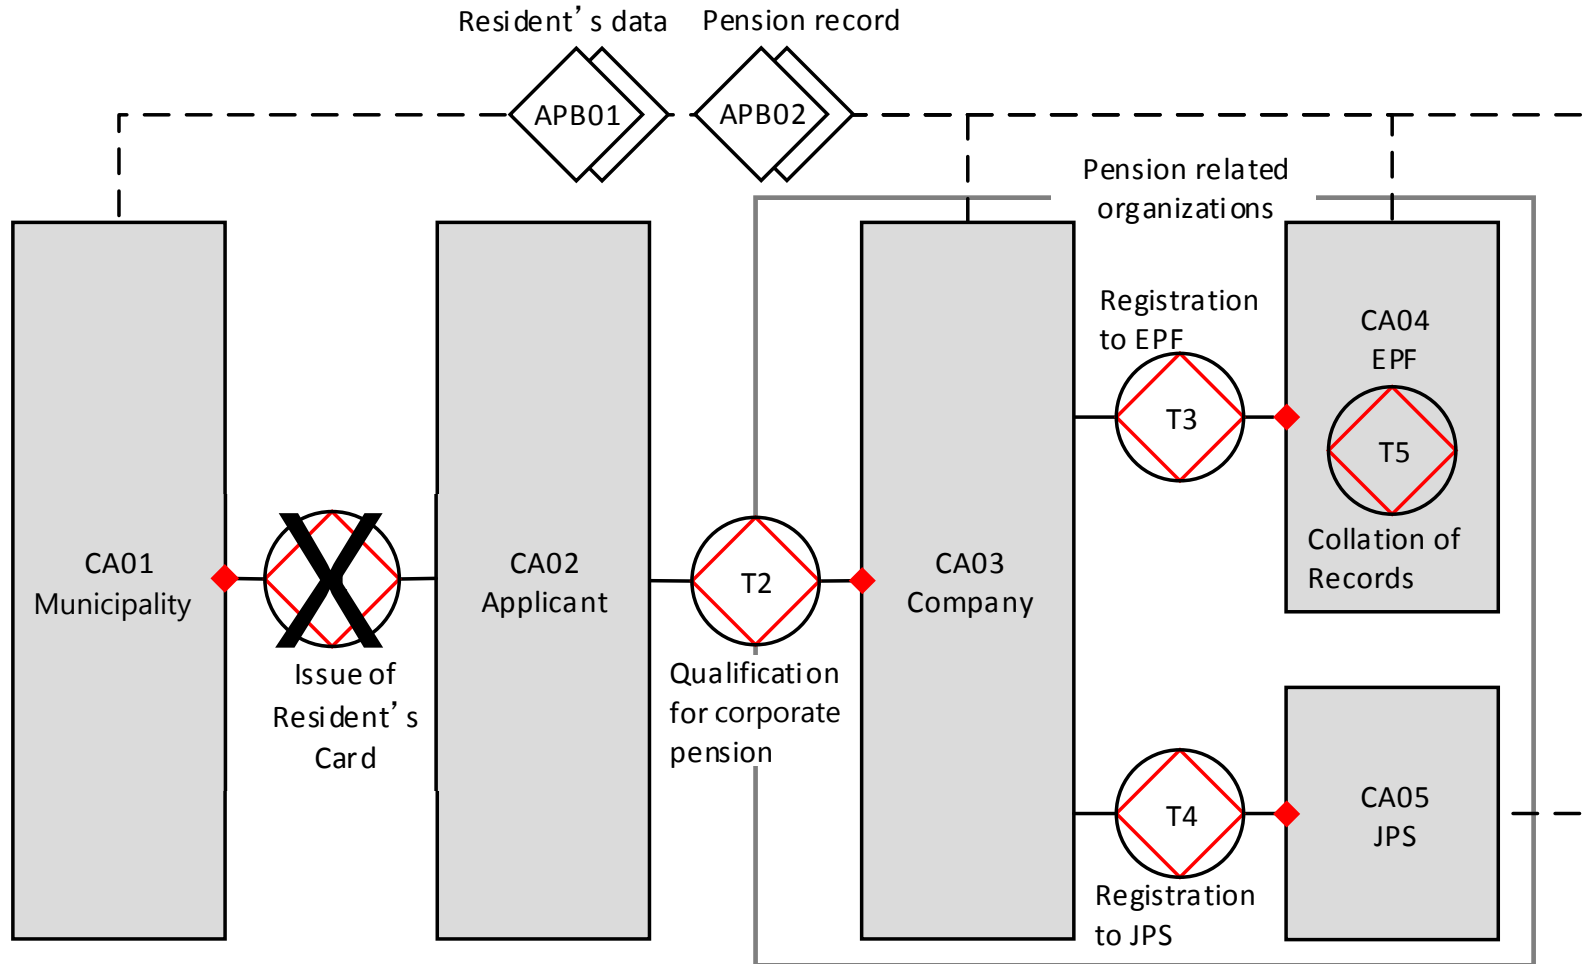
Resident's data
APB01
Pension record
APB02

Pension related organizations

CA01
Municipality

Issue of Resident's Card

CA02
Applicant

T2
Qualification for corporate pension

CA03
Company

Registration to EPF
T3

CA04
EPF
T5
Collation of Records

T4
Registration to JPS

CA05
JPS